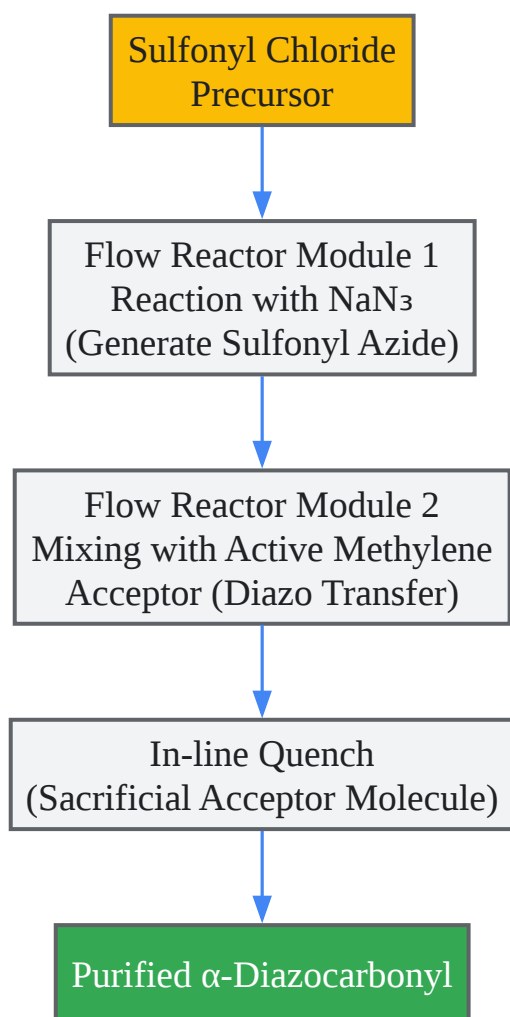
Sulfonyl Chloride Precursor

Flow Reactor Module 1
Reaction with $NaN_3$
(Generate Sulfonyl Azide)

Flow Reactor Module 2
Mixing with Active Methylene Acceptor (Diazo Transfer)

In-line Quench
(Sacrificial Acceptor Molecule)

Purified α-Diazocarbonyl